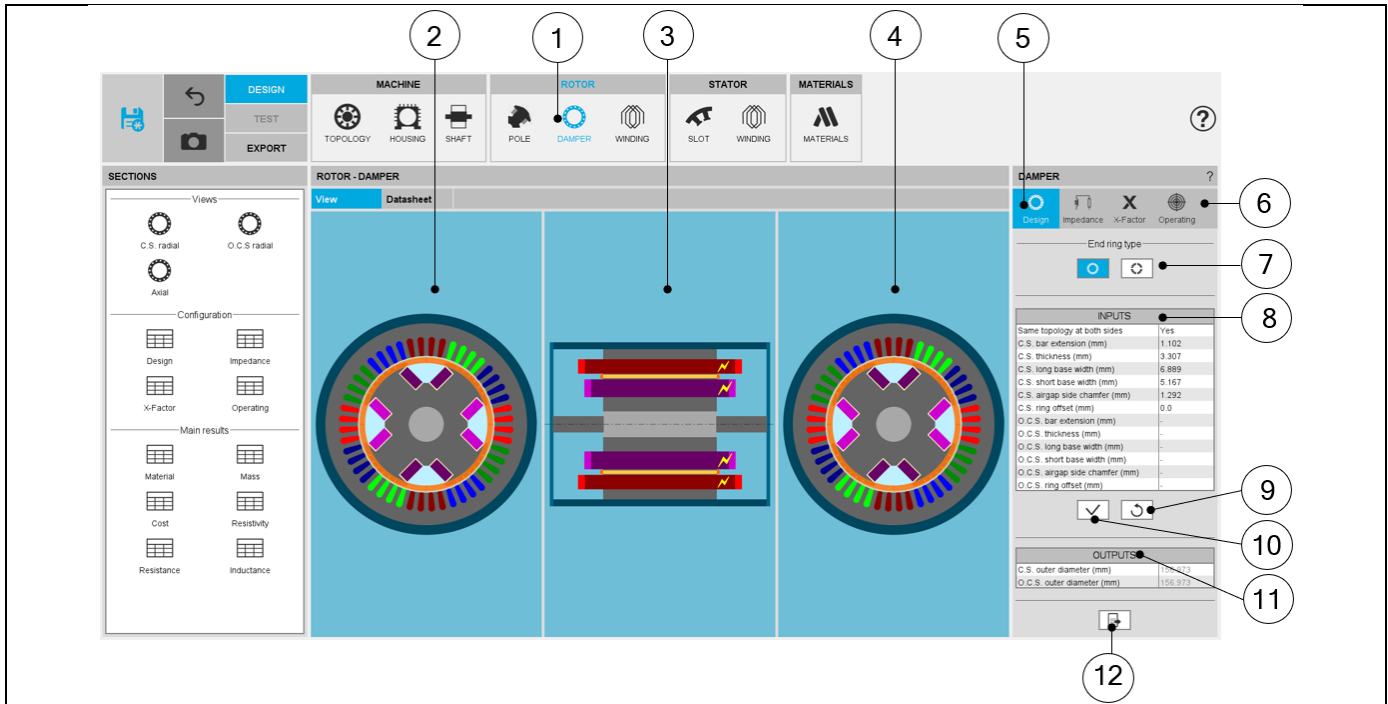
DESIGN
TEST
EXPORT

MACHINE
TOPOLOGY
HOUSING
SHAFT

ROTOR
POLE
DAMPER
WINDING

STATOR
SLOT
WINDING

MATERIALS
MATERIALS

?

1 2 3 4 5 6 7 8 9 10 11 12

SECTIONS
Views
C.S. radial
O.C.S radial
Axial
Configuration
Design
Impedance
X-Factor
Operating
Main results
Material
Mass
Cost
Resistivity
Resistance
Inductance

ROTOR - DAMPER
View
Datasheet

DAMPER
?
Design
Impedance
X-Factor
Operating

End ring type

| INPUTS | |
|---|---|
| Same topology at both sides | Yes |
| C.S. bar extension (mm) | 1.102 |
| C.S. thickness (mm) | 3.307 |
| C.S. long base width (mm) | 6.889 |
| C.S. short base width (mm) | 5.167 |
| C.S. airgap side chamfer (mm) | 1.292 |
| C.S. ring offset (mm) | 0.0 |
| O.C.S. bar extension (mm) | - |
| O.C.S. thickness (mm) | - |
| O.C.S. long base width (mm) | - |
| O.C.S. short base width (mm) | - |
| O.C.S. airgap side chamfer (mm) | - |
| O.C.S. ring offset (mm) | - |

| OUTPUTS | |
|---|---|
| C.S. outer diameter (mm) | 156.973 |
| O.C.S. outer diameter (mm) | 156.973 |